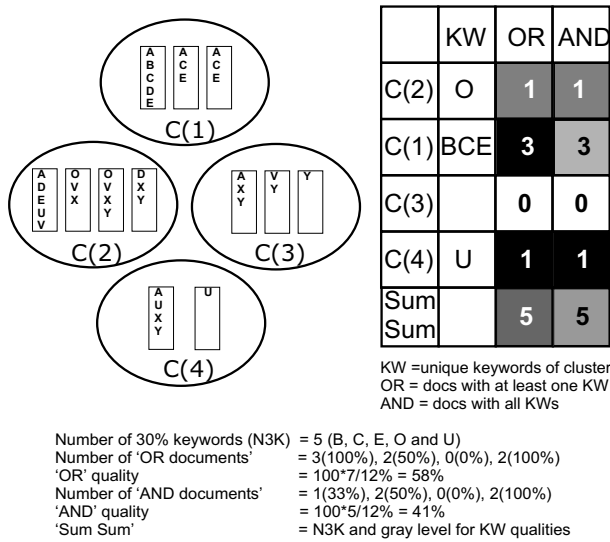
A B C D E | A C E | A C E
C(1)

A D E U V | O V X | O V X Y | D X Y
C(2)

A X Y | V Y | Y
C(3)

A U X Y | U
C(4)

| | KW | OR | AND |
|---|---|---|---|
| C(2) | O | 1 | 1 |
| C(1) | BCE | 3 | 3 |
| C(3) | | 0 | 0 |
| C(4) | U | 1 | 1 |
| Sum Sum | | 5 | 5 |

KW =unique keywords of cluster
OR = docs with at least one KW
AND = docs with all KWs

Number of 30% keywords (N3K) = 5 (B, C, E, O and U)
Number of 'OR documents' = 3(100%), 2(50%), 0(0%), 2(100%)
'OR' quality = 100*7/12% = 58%
Number of 'AND documents' = 1(33%), 2(50%), 0(0%), 2(100%)
'AND' quality = 100*5/12% = 41%
'Sum Sum' = N3K and gray level for KW qualities